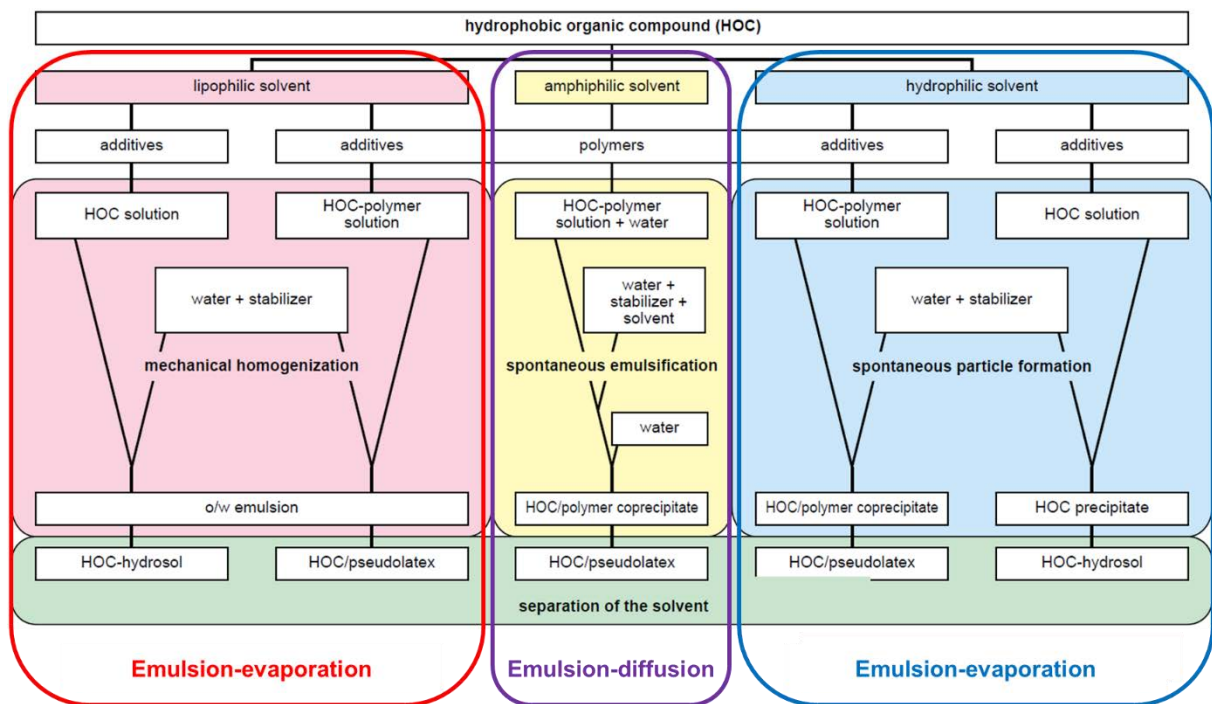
hydrophobic organic compound (HOC)

lipophilic solvent

amphiphilic solvent

hydrophilic solvent

additives

additives

polymers

additives

additives

HOC solution

HOC-polymer solution

HOC-polymer solution + water

HOC-polymer solution

HOC solution

water + stabilizer

water + stabilizer + solvent

water + stabilizer

mechanical homogenization

spontaneous emulsification

spontaneous particle formation

water

o/w emulsion

HOC/polymer coprecipitate

HOC/polymer coprecipitate

HOC precipitate

HOC-hydrosol

HOC/pseudolatex

HOC/pseudolatex

HOC/pseudolatex

HOC-hydrosol

separation of the solvent

Emulsion-evaporation

Emulsion-diffusion

Emulsion-evaporation